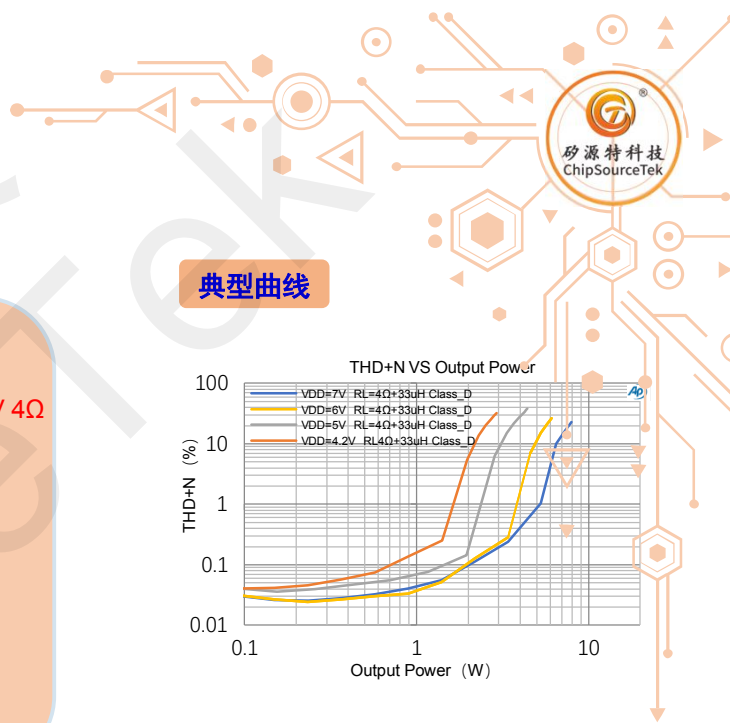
矽源特科技
ChipSourceTek

V 4Ω

典型曲线

THD+N VS Output Power

VDD=7V RL=4Ω+33uH Class_D
VDD=6V RL=4Ω+33uH Class_D
VDD=5V RL=4Ω+33uH Class_D
VDD=4.2V RL4Ω+33uH Class_D

THD+N (%)

100
10
1
0.1
0.01

0.1
1
10

Output Power (W)

AP